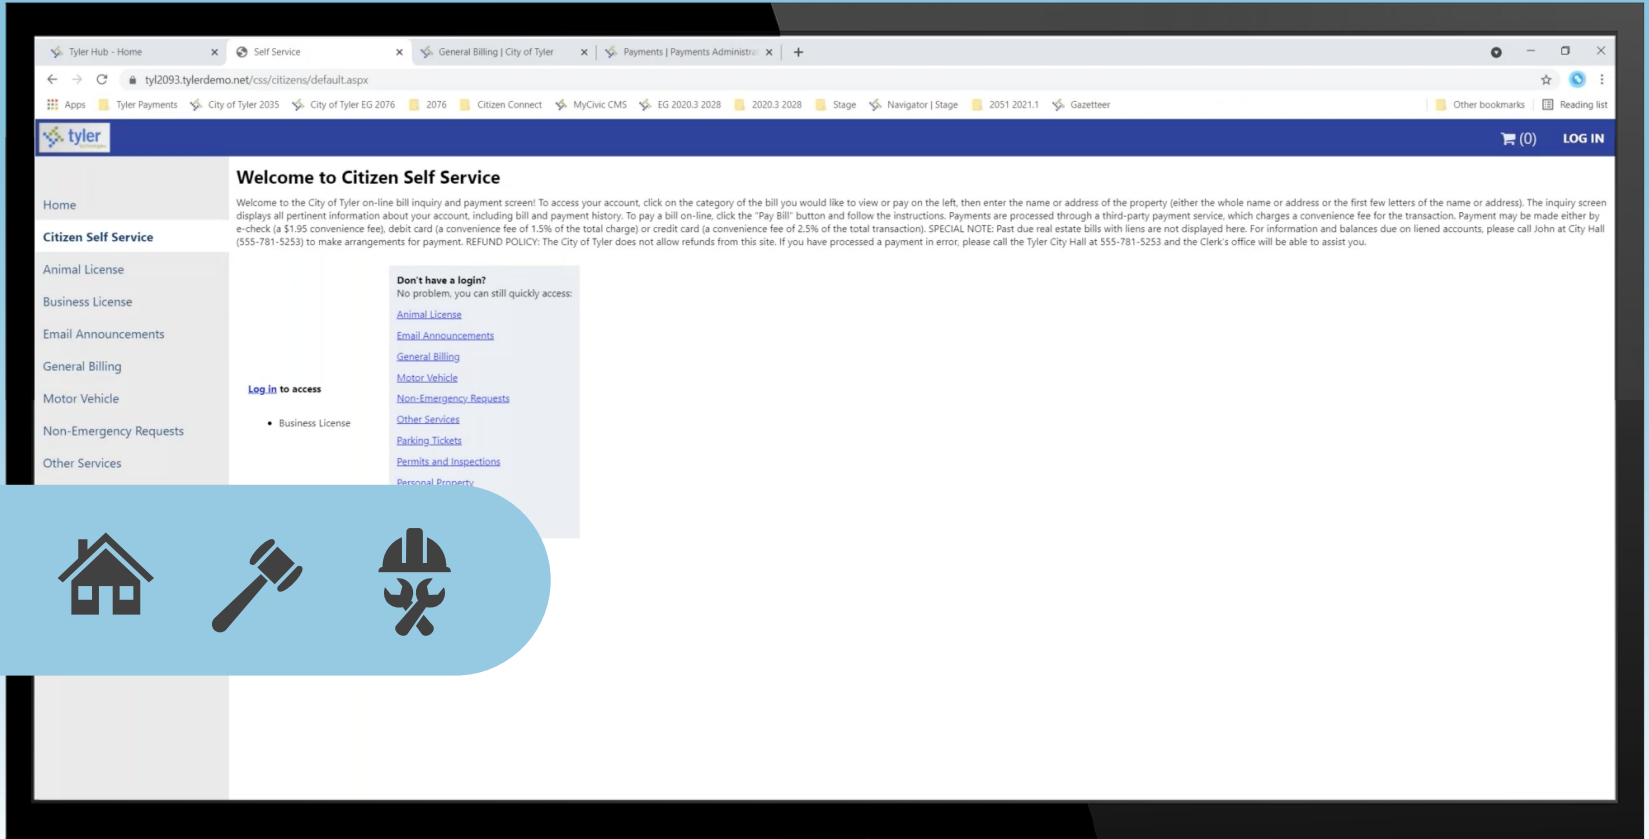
Tyler Hub - Home
Self Service
General Billing | City of Tyler
Payments | Payments Administra

tyl2093.tylerdemo.net/css/citizens/default.aspx

Apps Tyler Payments City of Tyler 2035 City of Tyler EG 2076 2076 Citizen Connect MyCivic CMS EG 2020.3 2028 2020.3 2028 Stage Navigator | Stage 2051 2021.1 Gazetteer Other bookmarks Reading list

tyler

(0) LOG IN

Home
Citizen Self Service
Animal License
Business License
Email Announcements
General Billing
Motor Vehicle
Non-Emergency Requests
Other Services

Welcome to Citizen Self Service

Welcome to the City of Tyler on-line bill inquiry and payment screen! To access your account, click on the category of the bill you would like to view or pay on the left, then enter the name or address of the property (either the whole name or address or the first few letters of the name or address). The inquiry screen displays all pertinent information about your account, including bill and payment history. To pay a bill on-line, click the "Pay Bill" button and follow the instructions. Payments are processed through a third-party payment service, which charges a convenience fee for the transaction. Payment may be made either by e-check (a $1.95 convenience fee), debit card (a convenience fee of 1.5% of the total charge) or credit card (a convenience fee of 2.5% of the total transaction). SPECIAL NOTE: Past due real estate bills with liens are not displayed here. For information and balances due on liened accounts, please call John at City Hall (555-781-5253) to make arrangements for payment. REFUND POLICY: The City of Tyler does not allow refunds from this site. If you have processed a payment in error, please call the Tyler City Hall at 555-781-5253 and the Clerk's office will be able to assist you.

Log in to access
• Business License

Don't have a login?
No problem, you can still quickly access:
Animal License
Email Announcements
General Billing
Motor Vehicle
Non-Emergency Requests
Other Services
Parking Tickets
Permits and Inspections
Personal Property